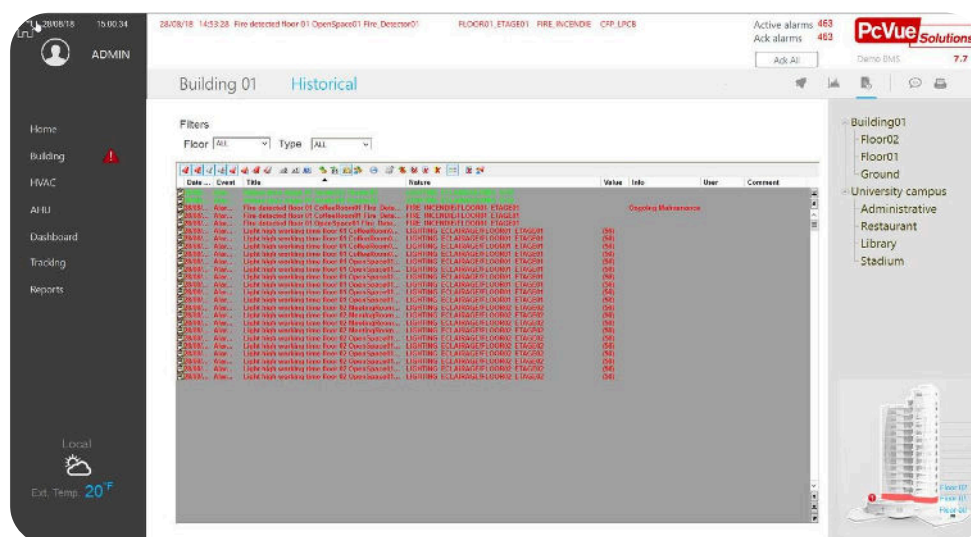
28/08/18 15:00:34

ADMIN

28/08/18 14:53:28 Fire detected floor 01 OpenSpace01 Fire_Detector01 FLOOR01_ETAGE01 FIRE_INCENDIE CFP_LPCB

Active alarms 463
Ack alarms 463

Ack All

PcVue Solutions
Demo BMS 7.7

Building 01 Historical

Home
Building
HVAC
AHU
Dashboard
Tracking
Reports

Filters
Floor ALL Type ALL

| Date ... | Event | Title | Nature | Value | Info | User | Comment |
|---|---|---|---|---|---|---|---|
| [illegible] | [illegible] | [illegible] | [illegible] | | | | |
| 28/08/... | Alar... | Fire detected floor 01 CoffeeRoom01 Fire_Dete... | FIRE_INCENDIE FLOOR01_ETAGE01 | | Ongoing Maintenance | | |
| 28/08/... | Alar... | Fire detected floor 01 CoffeeRoom01 Fire_Dete... | FIRE_INCENDIE FLOOR01_ETAGE01 | | | | |
| 28/08/... | Alar... | Fire detected floor 01 OpenSpace01 Fire_Dete... | FIRE_INCENDIE FLOOR01_ETAGE01 | | | | |
| 28/08/... | Alar... | Light high working time floor 01 CoffeeRoom0... | LIGHTING_ECLAIRAGE FLOOR01_ETAGE01 | (56) | | | |
| 28/08/... | Alar... | Light high working time floor 01 CoffeeRoom0... | LIGHTING_ECLAIRAGE FLOOR01_ETAGE01 | (56) | | | |
| 28/08/... | Alar... | Light high working time floor 01 CoffeeRoom0... | LIGHTING_ECLAIRAGE FLOOR01_ETAGE01 | (56) | | | |
| 28/08/... | Alar... | Light high working time floor 01 OpenSpace01... | LIGHTING_ECLAIRAGE FLOOR01_ETAGE01 | (56) | | | |
| 28/08/... | Alar... | Light high working time floor 01 OpenSpace01... | LIGHTING_ECLAIRAGE FLOOR01_ETAGE01 | (56) | | | |
| 28/08/... | Alar... | Light high working time floor 01 OpenSpace01... | LIGHTING_ECLAIRAGE FLOOR01_ETAGE01 | (56) | | | |
| 28/08/... | Alar... | Light high working time floor 01 OpenSpace01... | LIGHTING_ECLAIRAGE FLOOR01_ETAGE01 | (56) | | | |
| 28/08/... | Alar... | Light high working time floor 01 OpenSpace01... | LIGHTING_ECLAIRAGE FLOOR01_ETAGE01 | (56) | | | |
| 28/08/... | Alar... | Light high working time floor 01 OpenSpace01... | LIGHTING_ECLAIRAGE FLOOR01_ETAGE01 | (56) | | | |
| 28/08/... | Alar... | Light high working time floor 02 MeetingRoom... | LIGHTING_ECLAIRAGE FLOOR02_ETAGE02 | (56) | | | |
| 28/08/... | Alar... | Light high working time floor 02 MeetingRoom... | LIGHTING_ECLAIRAGE FLOOR02_ETAGE02 | (56) | | | |
| 28/08/... | Alar... | Light high working time floor 02 MeetingRoom... | LIGHTING_ECLAIRAGE FLOOR02_ETAGE02 | (56) | | | |
| 28/08/... | Alar... | Light high working time floor 02 OpenSpace0... | LIGHTING_ECLAIRAGE FLOOR02_ETAGE02 | (56) | | | |
| 28/08/... | Alar... | Light high working time floor 02 OpenSpace0... | LIGHTING_ECLAIRAGE FLOOR02_ETAGE02 | (56) | | | |
| 28/08/... | Alar... | Light high working time floor 02 OpenSpace0... | LIGHTING_ECLAIRAGE FLOOR02_ETAGE02 | (56) | | | |
| 28/08/... | Alar... | Light high working time floor 02 OpenSpace0... | LIGHTING_ECLAIRAGE FLOOR02_ETAGE02 | (56) | | | |
| 28/08/... | Alar... | Light high working time floor 02 OpenSpace0... | LIGHTING_ECLAIRAGE FLOOR02_ETAGE02 | (56) | | | |

Building01
Floor02
Floor01
Ground
University campus
Administrative
Restaurant
Library
Stadium

Floor 02
Floor 01
Floor 00

Local
Ext. Temp. 20°F